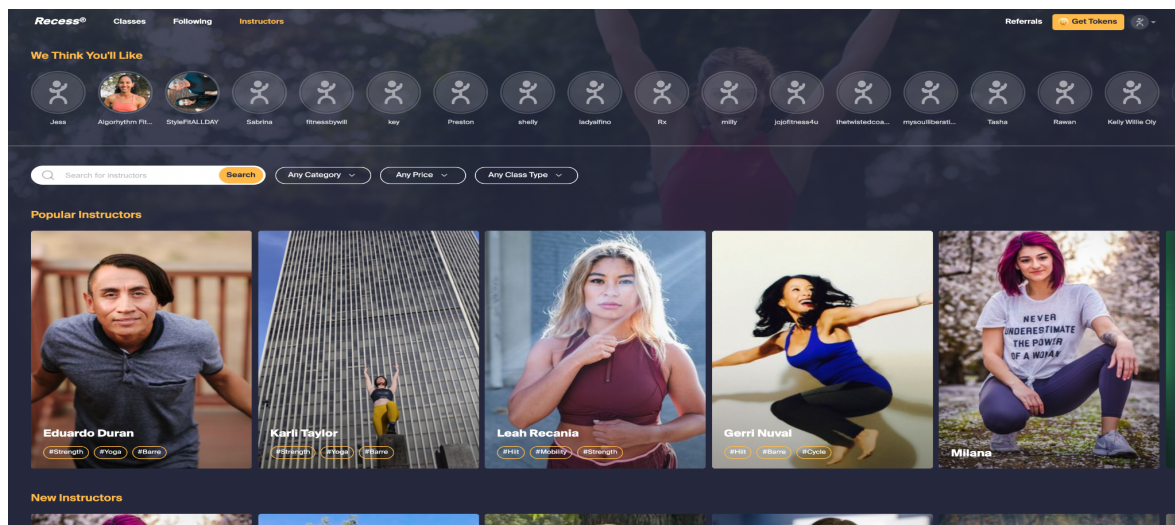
Recess® Classes Following Instructors

Referrals Get Tokens

We Think You'll Like

Jess Algorhythm Fit... StyleFitALLDAY Sabrina fitnessbywill key Preston shelly ladyalfino Rx milly jojofitness4u thetwistedcoa... mysoulliberati... Tasha Rawan Kelly Willie Oly

Search for instructors Search Any Category Any Price Any Class Type

Popular Instructors

Eduardo Duran
#Strength #Yoga #Barre

Karli Taylor
#Strength #Yoga #Barre

Leah Recania
#Hiit #Mobility #Strength

Gerri Nuval
#Hiit #Barre #Cycle

NEVER UNDERESTIMATE THE POWER OF A WOMAN

Milana

New Instructors